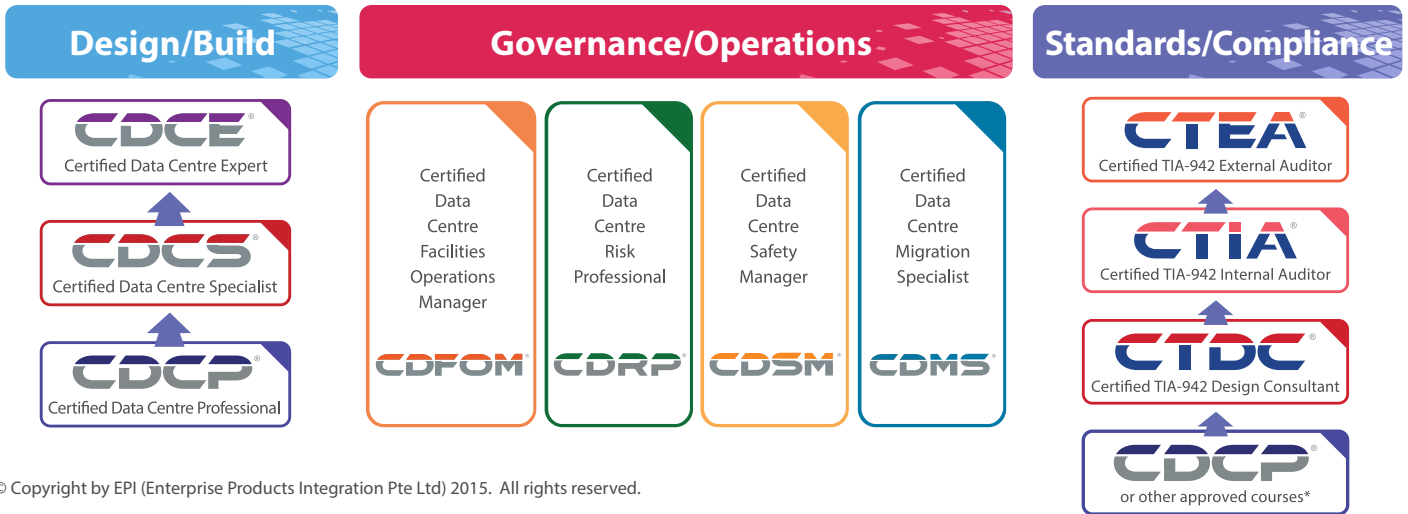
Design/Build

CDCE®
Certified Data Centre Expert

CDCS®
Certified Data Centre Specialist

CDCP®
Certified Data Centre Professional

Governance/Operations

Certified Data Centre Facilities Operations Manager
CDFOM®

Certified Data Centre Risk Professional
CDRP®

Certified Data Centre Safety Manager
CDSM®

Certified Data Centre Migration Specialist
CDMS®

Standards/Compliance

CTEA®
Certified TIA-942 External Auditor

CTIA®
Certified TIA-942 Internal Auditor

CTDC®
Certified TIA-942 Design Consultant

CDCP®
or other approved courses*

© Copyright by EPI (Enterprise Products Integration Pte Ltd) 2015. All rights reserved.